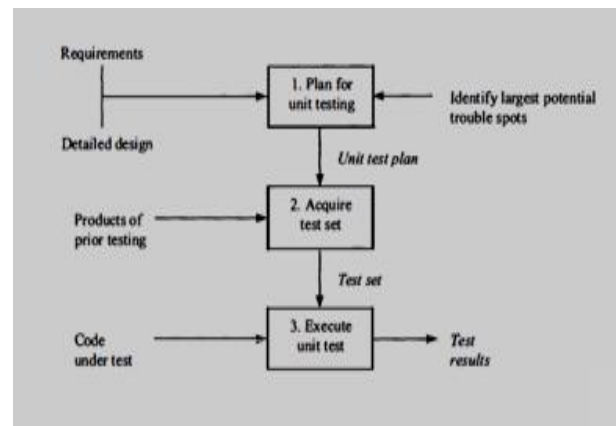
Requirements

Detailed design

1. Plan for unit testing

Identify largest potential trouble spots

Unit test plan

Products of prior testing

2. Acquire test set

Test set

Code under test

3. Execute unit test

Test results